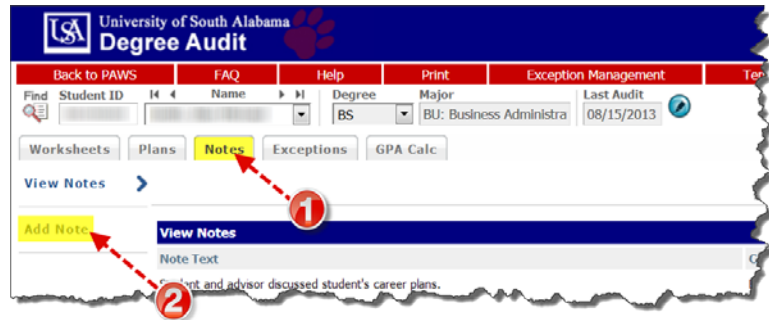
USA University of South Alabama
Degree Audit

Back to PAWS | FAQ | Help | Print | Exception Management | Te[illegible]

Find | Student ID | Name | Degree | Major | Last Audit
BS | BU: Business Administra | 08/15/2013

Worksheets | Plans | Notes | Exceptions | GPA Calc

View Notes

Add Note

View Notes
Note Text
Student and advisor discussed student's career plans.

1
2